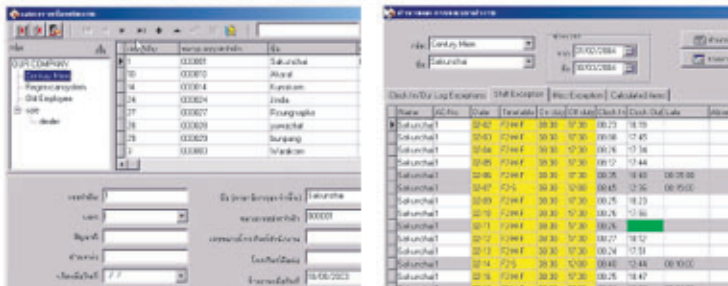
SUPI COMPANY
Century Mein
Regiscareasystem
Shif Employee

| | | |
|---|---|---|
| 1 | 000001 | Sakunchai |
| 10 | 000010 | Akaral |
| 14 | 000014 | Kunsiam |
| 24 | 000024 | Emila |
| 27 | 000027 | Roungnapha |
| 28 | 000028 | yumachat |
| 29 | 000029 | Sunpang |
| 3 | 000003 | Wankam |

Sakunchai
000001
18/08/2003

Century Mein
Sakunchai
01/02/2004
10/03/2004

Clock In/Out Log Exceptions | Shift Exception | Misc Exception | Calculated Items

| Name | AC-No | Date | Timetable | On duty | Off duty | Clock In | Clock Out | Late |
|---|---|---|---|---|---|---|---|---|
| Sakunchai | 1 | 02-02 | F244F | 08:30 | 17:30 | 08:23 | 18:19 | |
| Sakunchai | 1 | 02-03 | F244F | 08:30 | 17:30 | 08:08 | 17:45 | |
| Sakunchai | 1 | 02-04 | F244F | 08:30 | 17:30 | 08:16 | 17:36 | |
| Sakunchai | 1 | 02-05 | F244F | 08:30 | 17:30 | 08:12 | 17:44 | |
| Sakunchai | 1 | 02-06 | F244F | 08:30 | 17:30 | 08:35 | 18:40 | 00:05:00 |
| Sakunchai | 1 | 02-07 | F2-S | 08:30 | 12:00 | 08:45 | 12:35 | 00:15:00 |
| Sakunchai | 1 | 02-09 | F244F | 08:30 | 17:30 | 08:25 | 18:23 | |
| Sakunchai | 1 | 02-10 | F244F | 08:30 | 17:30 | 08:15 | 17:56 | |
| Sakunchai | 1 | 02-11 | F244F | 08:30 | 17:30 | 08:26 | | |
| Sakunchai | 1 | 02-12 | F244F | 08:30 | 17:30 | 08:27 | 18:12 | |
| Sakunchai | 1 | 02-13 | F244F | 08:30 | 17:30 | 08:24 | 17:51 | |
| Sakunchai | 1 | 02-14 | F2-S | 08:30 | 12:00 | 08:40 | 12:44 | 00:10:00 |
| Sakunchai | 1 | 02-16 | F244F | 08:30 | 17:30 | 08:25 | 18:47 | |